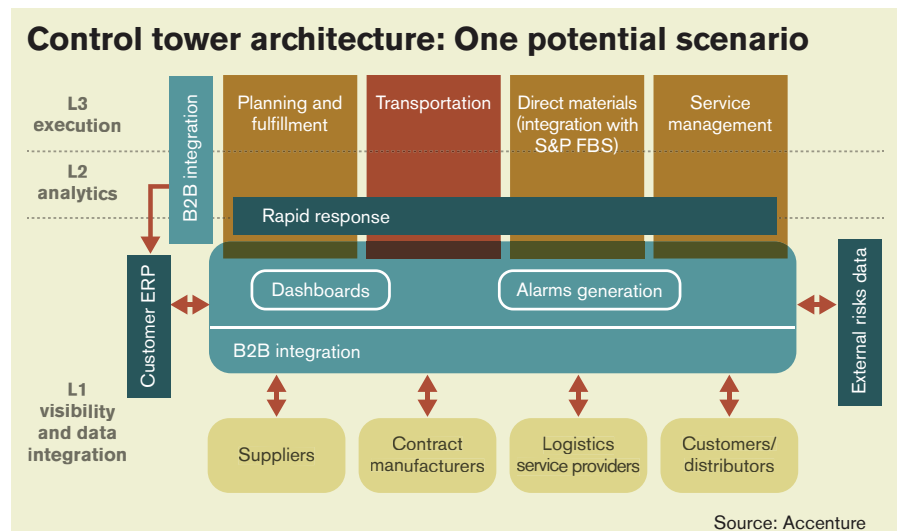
Control tower architecture: One potential scenario

L3 execution

L2 analytics

L1 visibility and data integration

B2B integration

Planning and fulfillment

Transportation

Direct materials (integration with S&P FBS)

Service management

Rapid response

Customer ERP

Dashboards

Alarms generation

B2B integration

External risks data

Suppliers

Contract manufacturers

Logistics service providers

Customers/ distributors

Source: Accenture